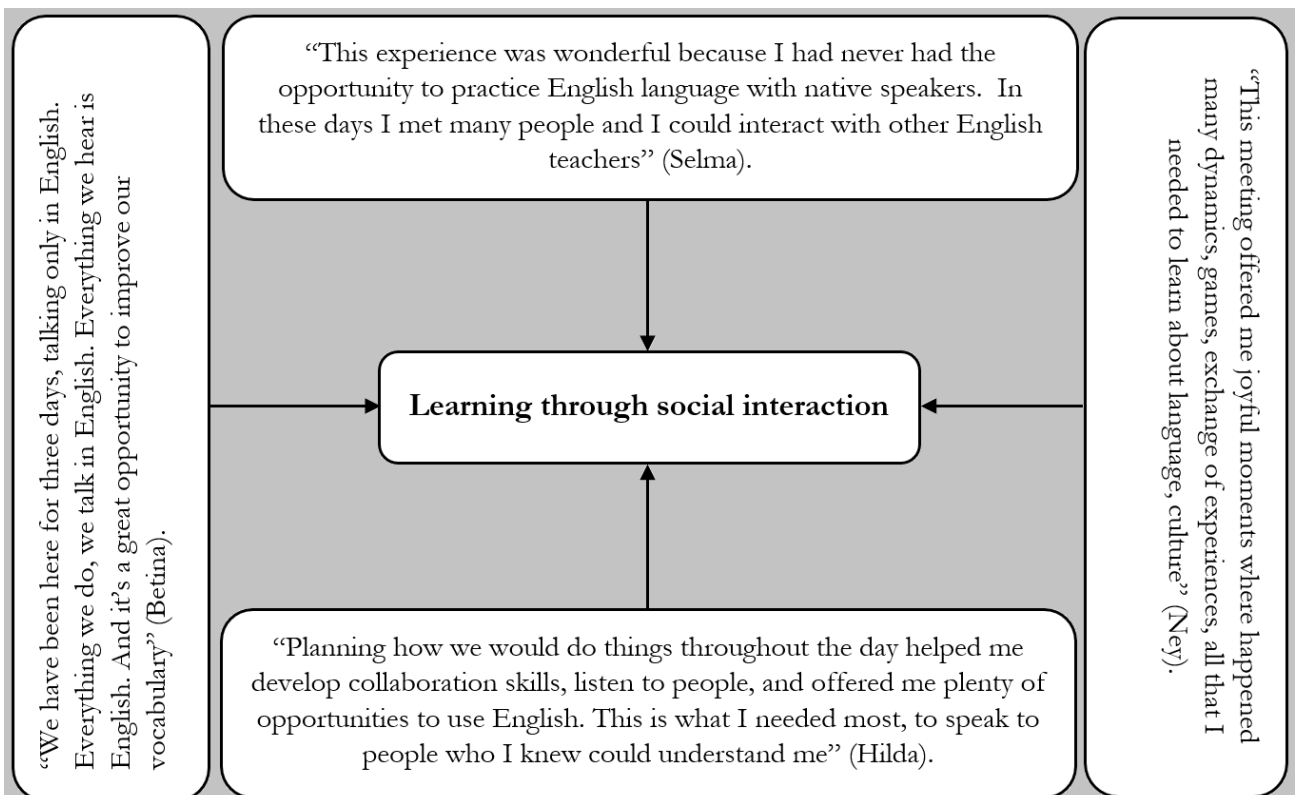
"This experience was wonderful because I had never had the opportunity to practice English language with native speakers. In these days I met many people and I could interact with other English teachers" (Selma).

"We have been here for three days, talking only in English. Everything we do, we talk in English. Everything we hear is English. And it's a great opportunity to improve our vocabulary" (Betina).

Learning through social interaction

"This meeting offered me joyful moments where happened many dynamics, games, exchange of experiences, all that I needed to learn about language, culture" (Ney).

"Planning how we would do things throughout the day helped me develop collaboration skills, listen to people, and offered me plenty of opportunities to use English. This is what I needed most, to speak to people who I knew could understand me" (Hilda).